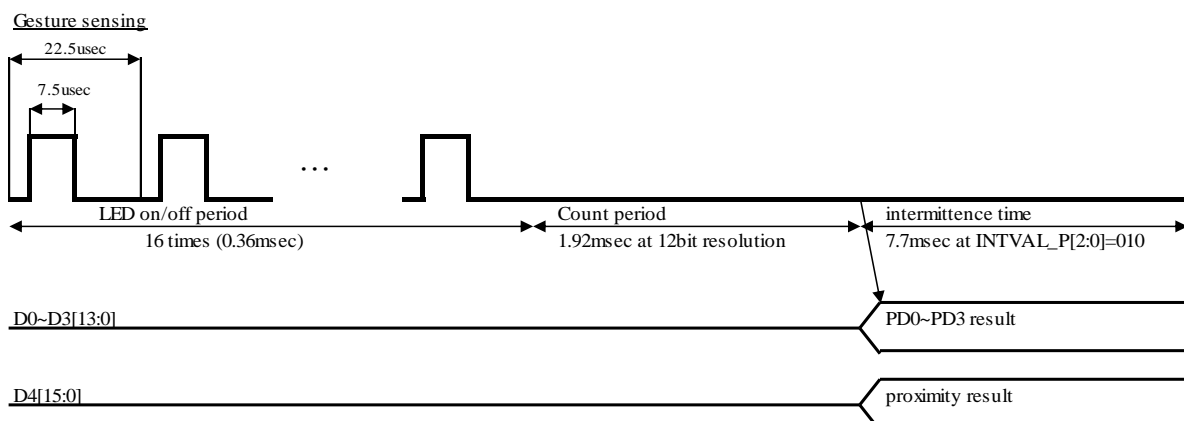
Gesture sensing

22.5usec

7.5usec

…

LED on/off period
16 times (0.36msec)

Count period
1.92msec at 12bit resolution

intermittence time
7.7msec at INTVAL_P[2:0]=010

D0~D3[13:0]

PD0~PD3 result

D4[15:0]

proximity result